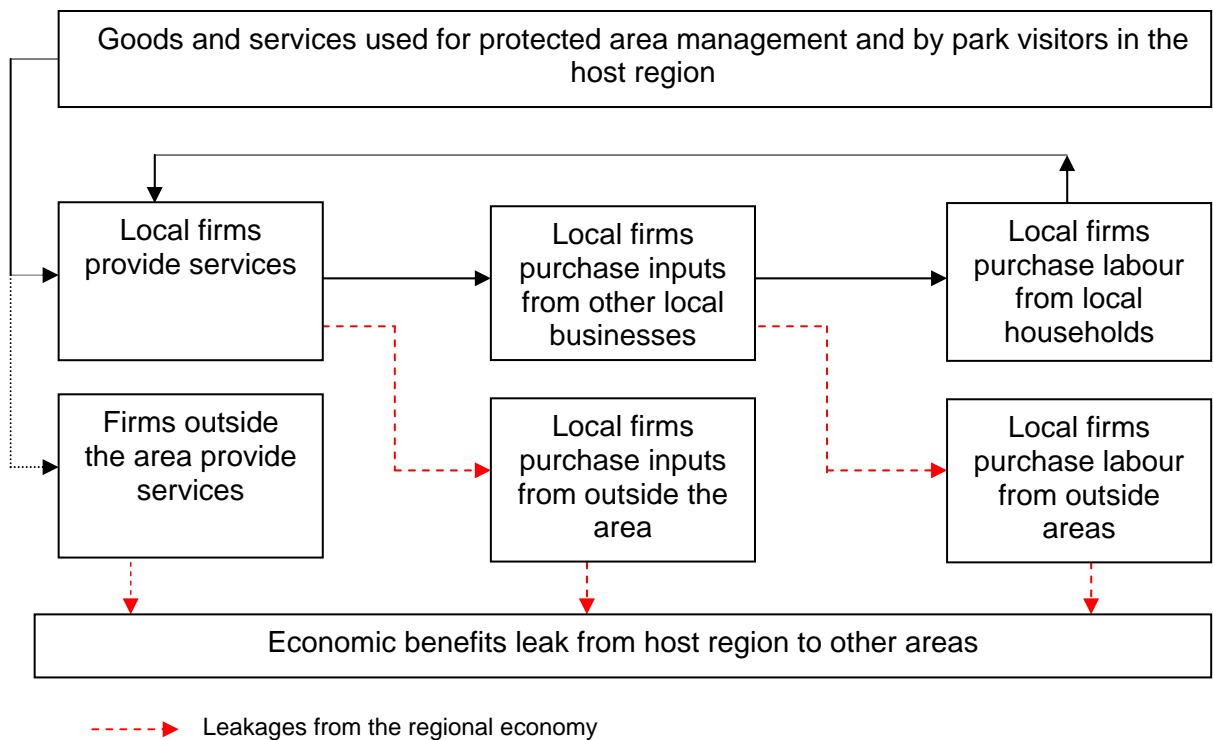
Goods and services used for protected area management and by park visitors in the host region

Local firms provide services

Local firms purchase inputs from other local businesses

Local firms purchase labour from local households

Firms outside the area provide services

Local firms purchase inputs from outside the area

Local firms purchase labour from outside areas

Economic benefits leak from host region to other areas

Leakages from the regional economy